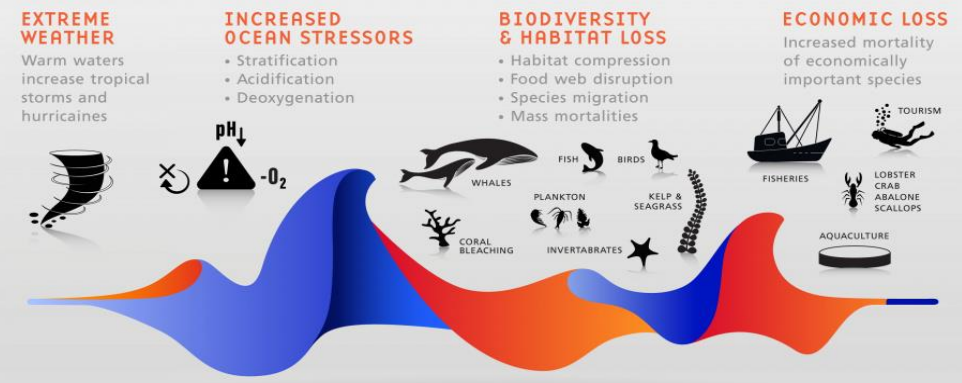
EXTREME WEATHER
Warm waters increase tropical storms and hurricaines

INCREASED OCEAN STRESSORS
· Stratification
· Acidification
· Deoxygenation

BIODIVERSITY & HABITAT LOSS
· Habitat compression
· Food web disruption
· Species migration
· Mass mortalities

ECONOMIC LOSS
Increased mortality of economically important species

pH

$-O_2$

WHALES

FISH

BIRDS

CORAL BLEACHING

PLANKTON

KELP & SEAGRASS

INVERTABRATES

FISHERIES

TOURISM

LOBSTER
CRAB
ABALONE
SCALLOPS

AQUACULTURE